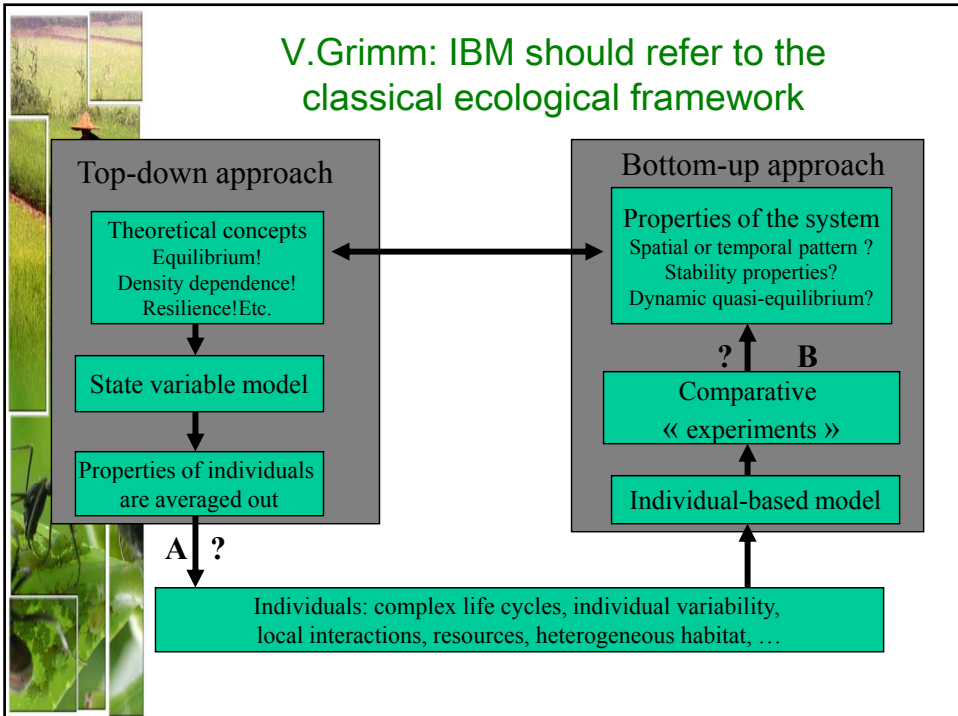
V.Grimm: IBM should refer to the classical ecological framework

Top-down approach

Theoretical concepts
Equilibrium!
Density dependence!
Resilience!Etc.

State variable model

Properties of individuals are averaged out

A ?

Bottom-up approach

Properties of the system
Spatial or temporal pattern ?
Stability properties?
Dynamic quasi-equilibrium?

? B

Comparative « experiments »

Individual-based model

Individuals: complex life cycles, individual variability, local interactions, resources, heterogeneous habitat, …